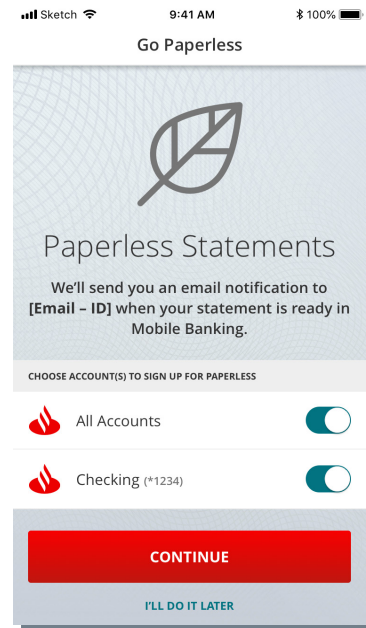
Sketch 9:41 AM 100%

Go Paperless

Paperless Statements

We'll send you an email notification to [Email – ID] when your statement is ready in Mobile Banking.

CHOOSE ACCOUNT(S) TO SIGN UP FOR PAPERLESS

All Accounts

Checking (*1234)

CONTINUE

I'LL DO IT LATER